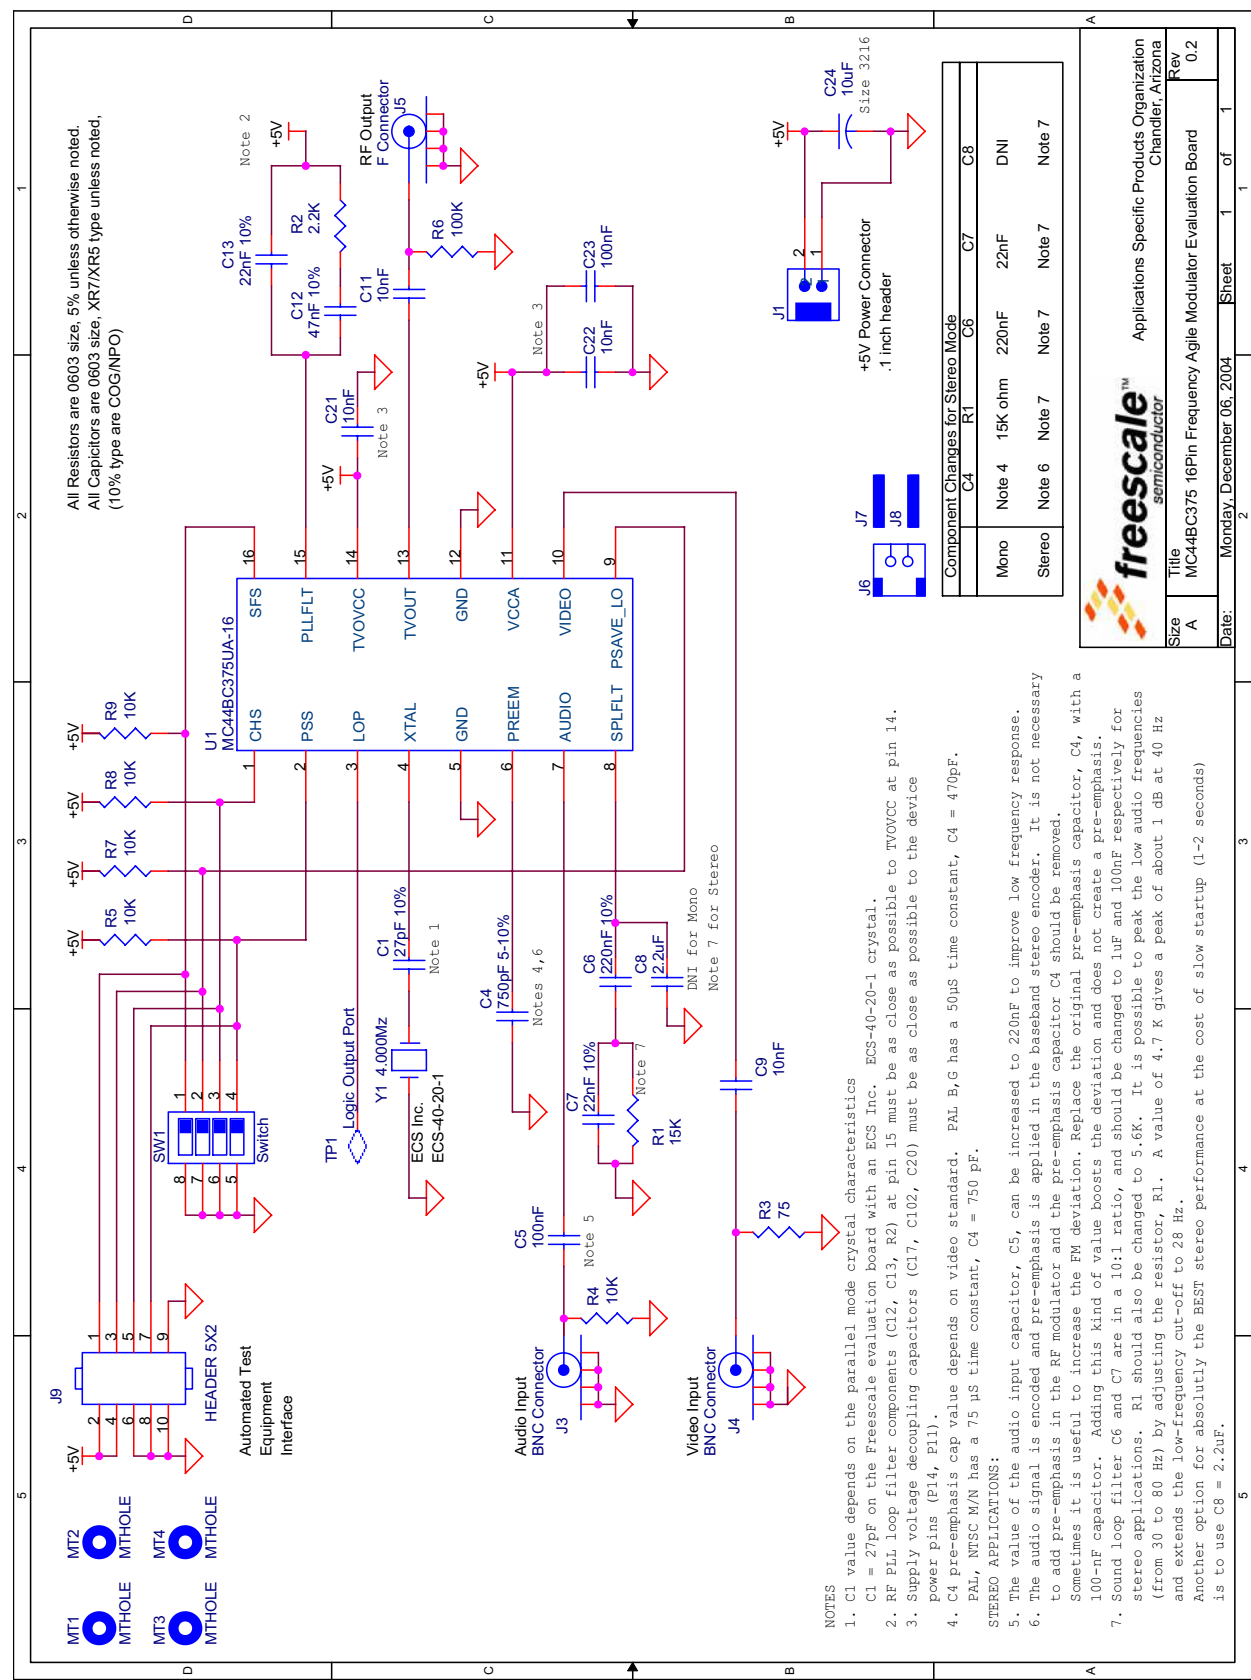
D C B A

1 2 3 4 5

All Resistors are 0603 size, 5% unless otherwise noted.
All Capicitors are 0603 size, XR7/XR5 type unless noted,
(10% type are COG/NPO)

C13 22nF 10%
C12 47nF 10%
R2 2.2K
Note 2
+5V
RF Output F Connector J5
R6 100K
C11 10nF
C21 10nF Note 3
+5V
C23 100nF
C22 10nF
Note 3
+5V
+5V
C24 10uF Size 3216
J1
2 1
+5V Power Connector .1 inch header

Component Changes for Stereo Mode

| | C4 | R1 | C6 | C7 | C8 |
|---|---|---|---|---|---|
| Mono | Note 4 | 15K ohm | 220nF | 22nF | DNI |
| Stereo | Note 6 | Note 7 | Note 7 | Note 7 | Note 7 |

freescale™ semiconductor
Applications Specific Products Organization Chandler, Arizona
Size A
Title MC44BC375 16Pin Frequency Agile Modulator Evaluation Board
Rev 0.2
Date: Monday, December 06, 2004 Sheet 1 of 1

J6 J7 J8

U1 MC44BC375UA-16
16 SFS 15 PLLFLT 14 TVOVCC 13 TVOUT 12 GND 11 VCCA 10 VIDEO 9 PSAVE_LO
1 CHS 2 PSS 3 LOP 4 XTAL 5 GND 6 PREEM 7 AUDIO 8 SPLFLT

+5V R9 10K
+5V R8 10K
+5V R7 10K
+5V R5 10K

C1 27pF 10% Note 1
TP1 Logic Output Port
Y1 4.000Mz ECS Inc. ECS-40-20-1
C4 750pF 5-10% Notes 4,6
C6 220nF 10%
C8 2.2uF DNI for Mono Note 7 for Stereo
C7 22nF 10%
Note 7
R1 15K
C9 10nF
SW1 Switch
1 2 3 4
8 7 6 5
C5 100nF Note 5
R4 10K
R3 75
Audio Input BNC Connector J3
Video Input BNC Connector J4
J9 HEADER 5X2
1 3 5 7 9
2 4 6 8 10
+5V
Automated Test Equipment Interface
MT1 MTHOLE MT2 MTHOLE MT3 MTHOLE MT4 MTHOLE

NOTES
1. C1 value depends on the parallel mode crystal characteristics
C1 = 27pF on the Freescale evaluation board with an ECS Inc. ECS-40-20-1 crystal.
2. RF PLL loop filter components (C12, C13, R2) at pin 15 must be as close as possible to TVOVCC at pin 14.
3. Supply voltage decoupling capacitors (C17, C102, C20) must be as close as possible to the device power pins (P14, P11).
4. C4 pre-emphasis cap value depends on video standard. PAL B,G has a 50µS time constant, C4 = 470pF.
PAL, NTSC M/N has a 75 µS time constant, C4 = 750 pF.
STEREO APPLICATIONS:
5. The value of the audio input capacitor, C5, can be increased to 220nF to improve low frequency response.
6. The audio signal is encoded and pre-emphasis is applied in the baseband stereo encoder. It is not necessary to add pre-emphasis in the RF modulator and the pre-emphasis capacitor C4 should be removed.
Sometimes it is useful to increase the FM deviation. Replace the original pre-emphasis capacitor, C4, with a 100-nF capacitor. Adding this kind of value boosts the deviation and does not create a pre-emphasis.
7. Sound loop filter C6 and C7 are in a 10:1 ratio, and should be changed to 1uF and 100nF respectively for stereo applications. R1 should also be changed to 5.6K. It is possible to peak the low audio frequencies (from 30 to 80 Hz) by adjusting the resistor, R1. A value of 4.7 K gives a peak of about 1 dB at 40 Hz and extends the low-frequency cut-off to 28 Hz.
Another option for absolutly the BEST stereo performance at the cost of slow startup (1-2 seconds) is to use C8 = 2.2uF.